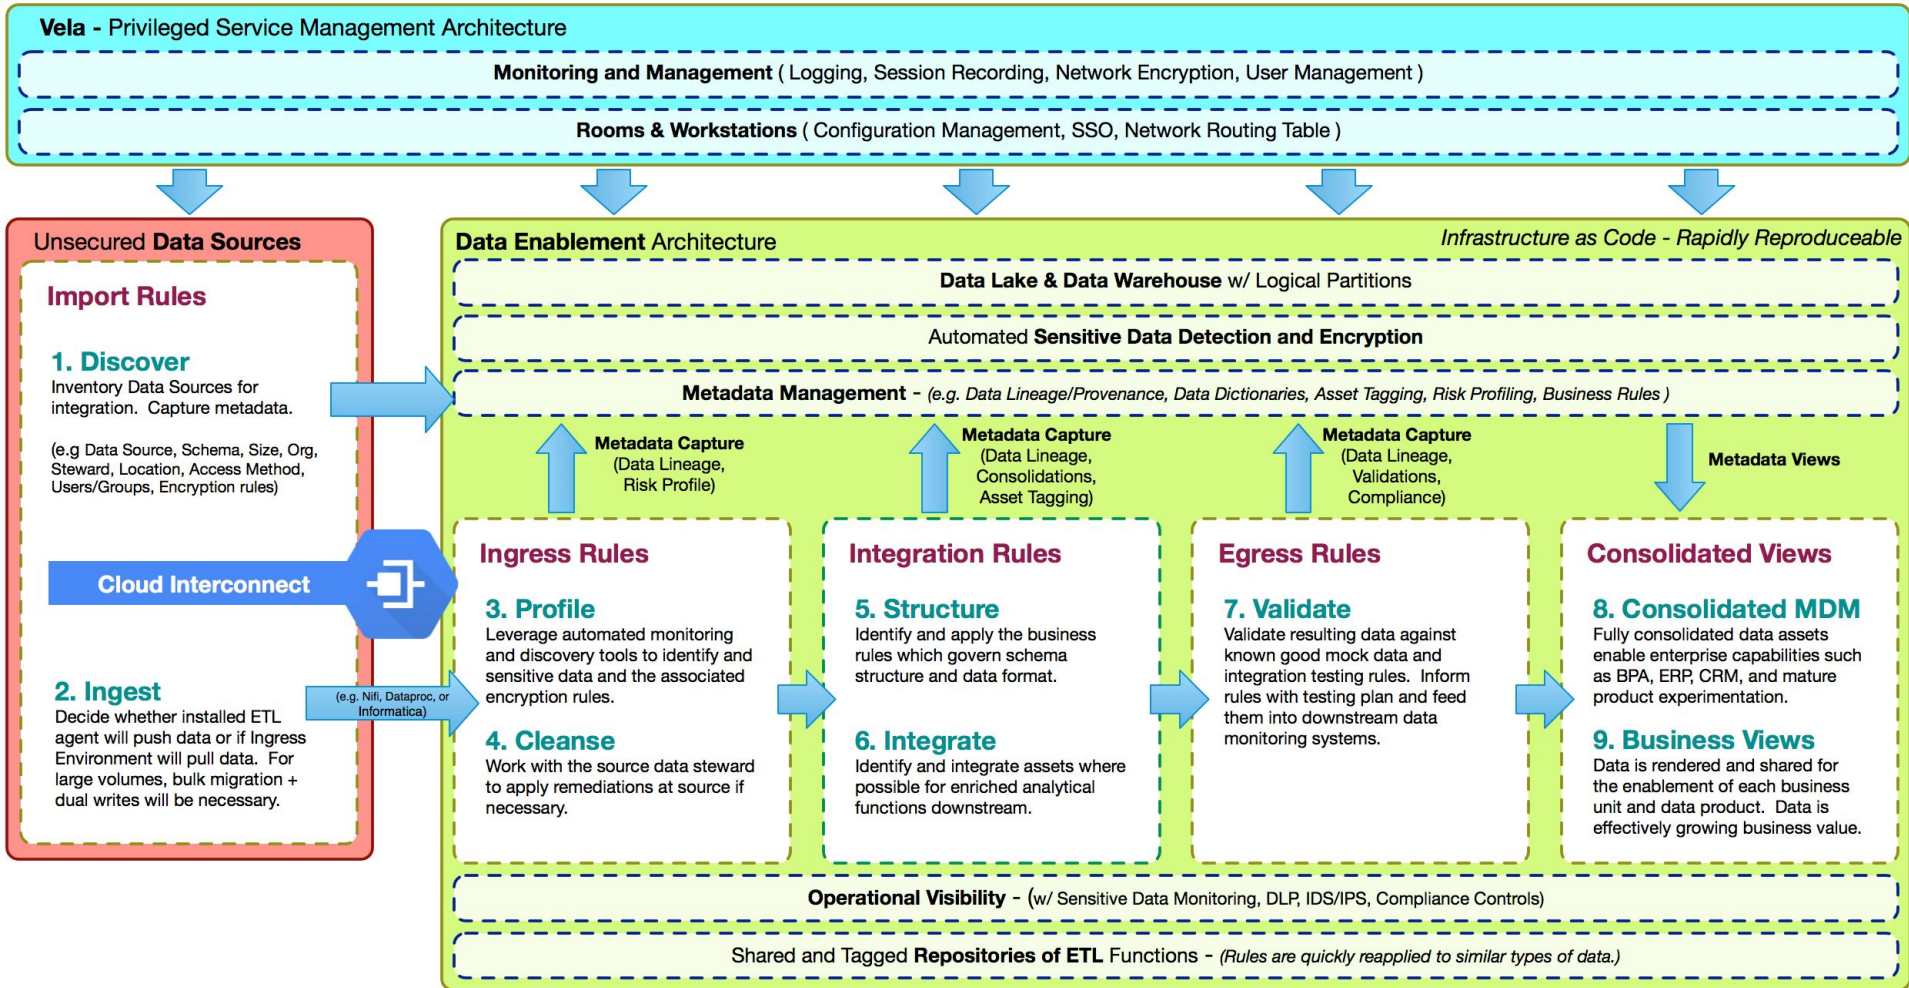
Vela - Privileged Service Management Architecture

Monitoring and Management ( Logging, Session Recording, Network Encryption, User Management )

Rooms & Workstations ( Configuration Management, SSO, Network Routing Table )

Unsecured Data Sources

Import Rules

1. Discover
Inventory Data Sources for integration. Capture metadata.

(e.g Data Source, Schema, Size, Org, Steward, Location, Access Method, Users/Groups, Encryption rules)

Cloud Interconnect

2. Ingest
Decide whether installed ETL agent will push data or if Ingress Environment will pull data. For large volumes, bulk migration + dual writes will be necessary.

(e.g. Nifi, Dataproc, or Informatica)

Data Enablement Architecture

Infrastructure as Code - Rapidly Reproduceable

Data Lake & Data Warehouse w/ Logical Partitions

Automated Sensitive Data Detection and Encryption

Metadata Management - (e.g. Data Lineage/Provenance, Data Dictionaries, Asset Tagging, Risk Profiling, Business Rules )

Metadata Capture (Data Lineage, Risk Profile)

Metadata Capture (Data Lineage, Consolidations, Asset Tagging)

Metadata Capture (Data Lineage, Validations, Compliance)

Metadata Views

Ingress Rules

3. Profile
Leverage automated monitoring and discovery tools to identify and sensitive data and the associated encryption rules.

4. Cleanse
Work with the source data steward to apply remediations at source if necessary.

Integration Rules

5. Structure
Identify and apply the business rules which govern schema structure and data format.

6. Integrate
Identify and integrate assets where possible for enriched analytical functions downstream.

Egress Rules

7. Validate
Validate resulting data against known good mock data and integration testing rules. Inform rules with testing plan and feed them into downstream data monitoring systems.

Consolidated Views

8. Consolidated MDM
Fully consolidated data assets enable enterprise capabilities such as BPA, ERP, CRM, and mature product experimentation.

9. Business Views
Data is rendered and shared for the enablement of each business unit and data product. Data is effectively growing business value.

Operational Visibility - (w/ Sensitive Data Monitoring, DLP, IDS/IPS, Compliance Controls)

Shared and Tagged Repositories of ETL Functions - (Rules are quickly reapplied to similar types of data.)